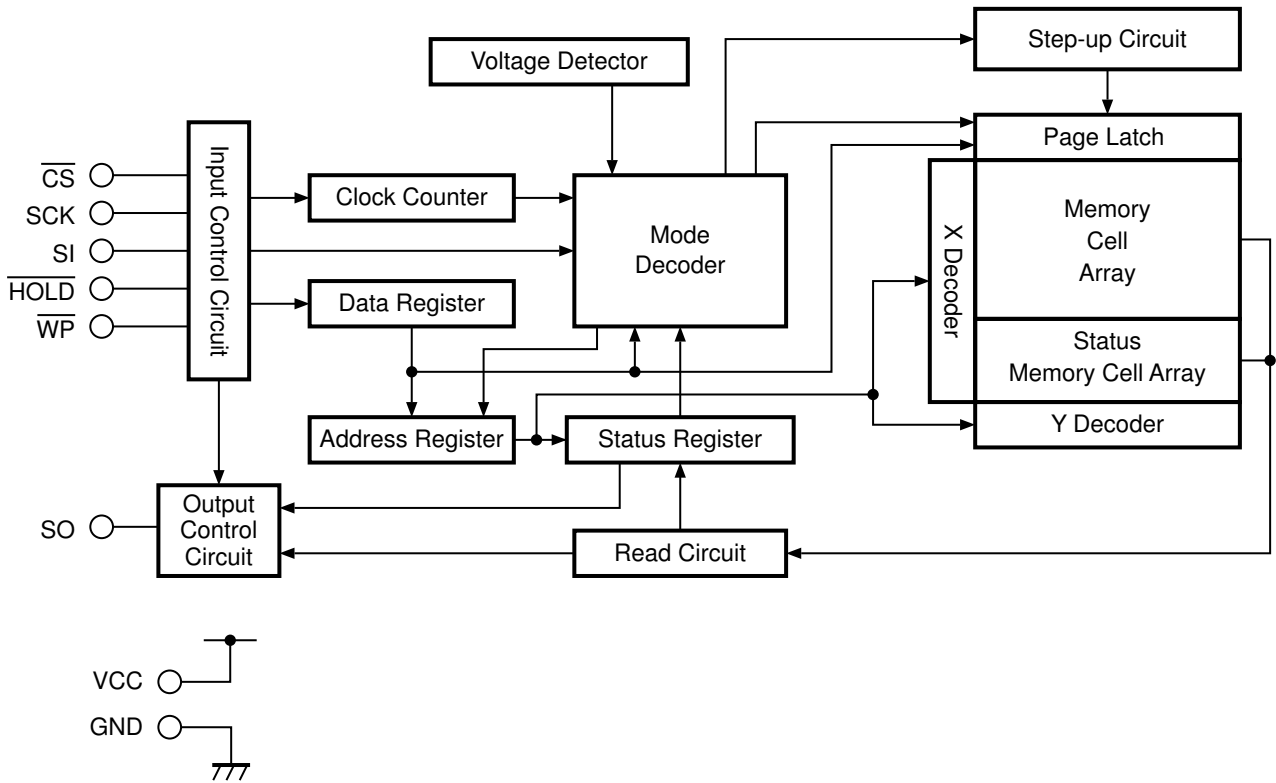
Voltage Detector

Step-up Circuit

Page Latch

Input Control Circuit

$\overline{CS}$

SCK

SI

$\overline{HOLD}$

$\overline{WP}$

Clock Counter

Mode Decoder

X Decoder

Memory Cell Array

Data Register

Status Memory Cell Array

Address Register

Status Register

Y Decoder

SO

Output Control Circuit

Read Circuit

VCC

GND